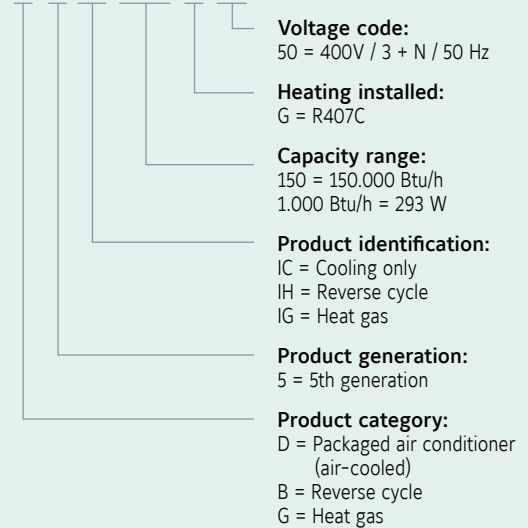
Voltage code:
50 = 400V / 3 + N / 50 Hz

Heating installed:
G = R407C

Capacity range:
150 = 150.000 Btu/h
1.000 Btu/h = 293 W

Product identification:
IC = Cooling only
IH = Reverse cycle
IG = Heat gas

Product generation:
5 = 5th generation

Product category:
D = Packaged air conditioner (air-cooled)
B = Reverse cycle
G = Heat gas